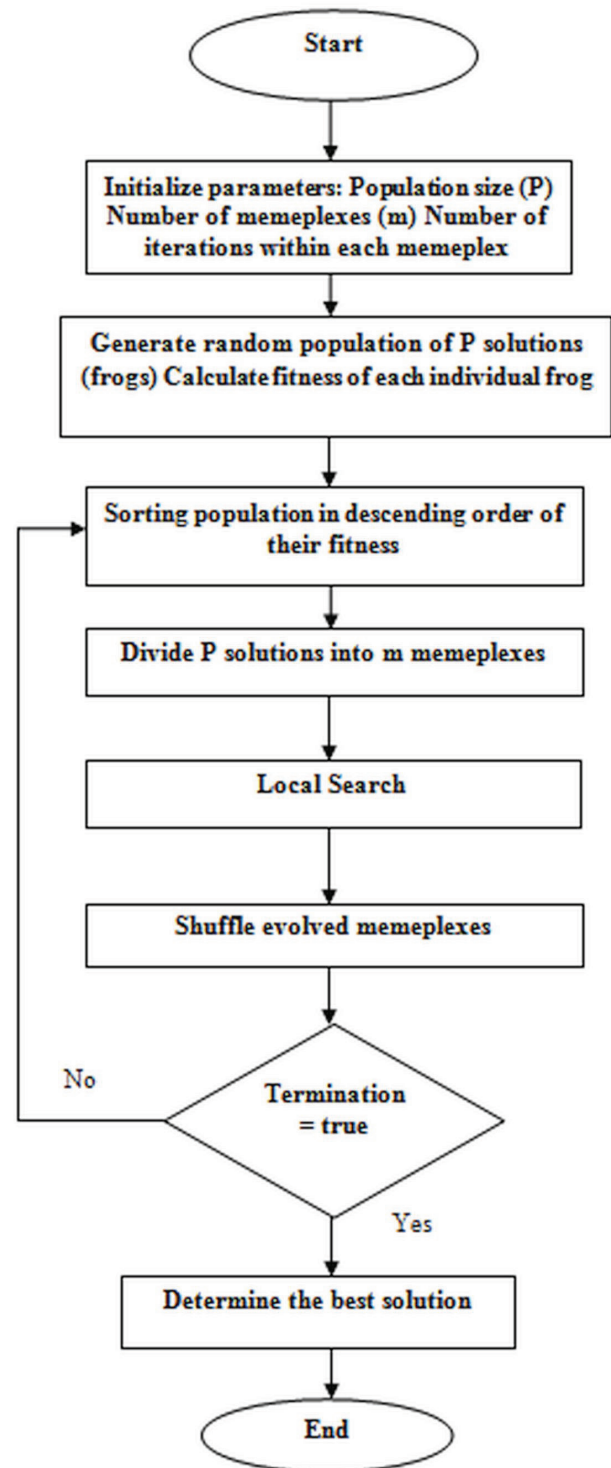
Start

Initialize parameters: Population size (P) Number of memeplexes (m) Number of iterations within each memeplex

Generate random population of P solutions (frogs) Calculate fitness of each individual frog

Sorting population in descending order of their fitness

Divide P solutions into m memeplexes

Local Search

Shuffle evolved memeplexes

No

Termination = true

Yes

Determine the best solution

End